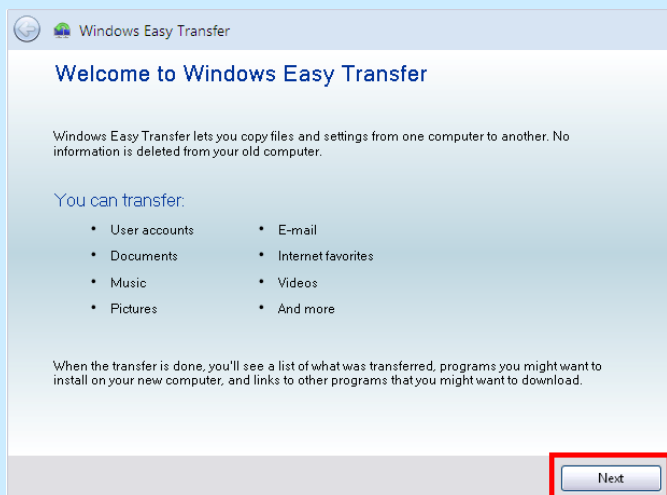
Windows Easy Transfer

Welcome to Windows Easy Transfer

Windows Easy Transfer lets you copy files and settings from one computer to another. No information is deleted from your old computer.

You can transfer:

- User accounts
- Documents
- Music
- Pictures

- E-mail
- Internet favorites
- Videos
- And more

When the transfer is done, you'll see a list of what was transferred, programs you might want to install on your new computer, and links to other programs that you might want to download.

Next